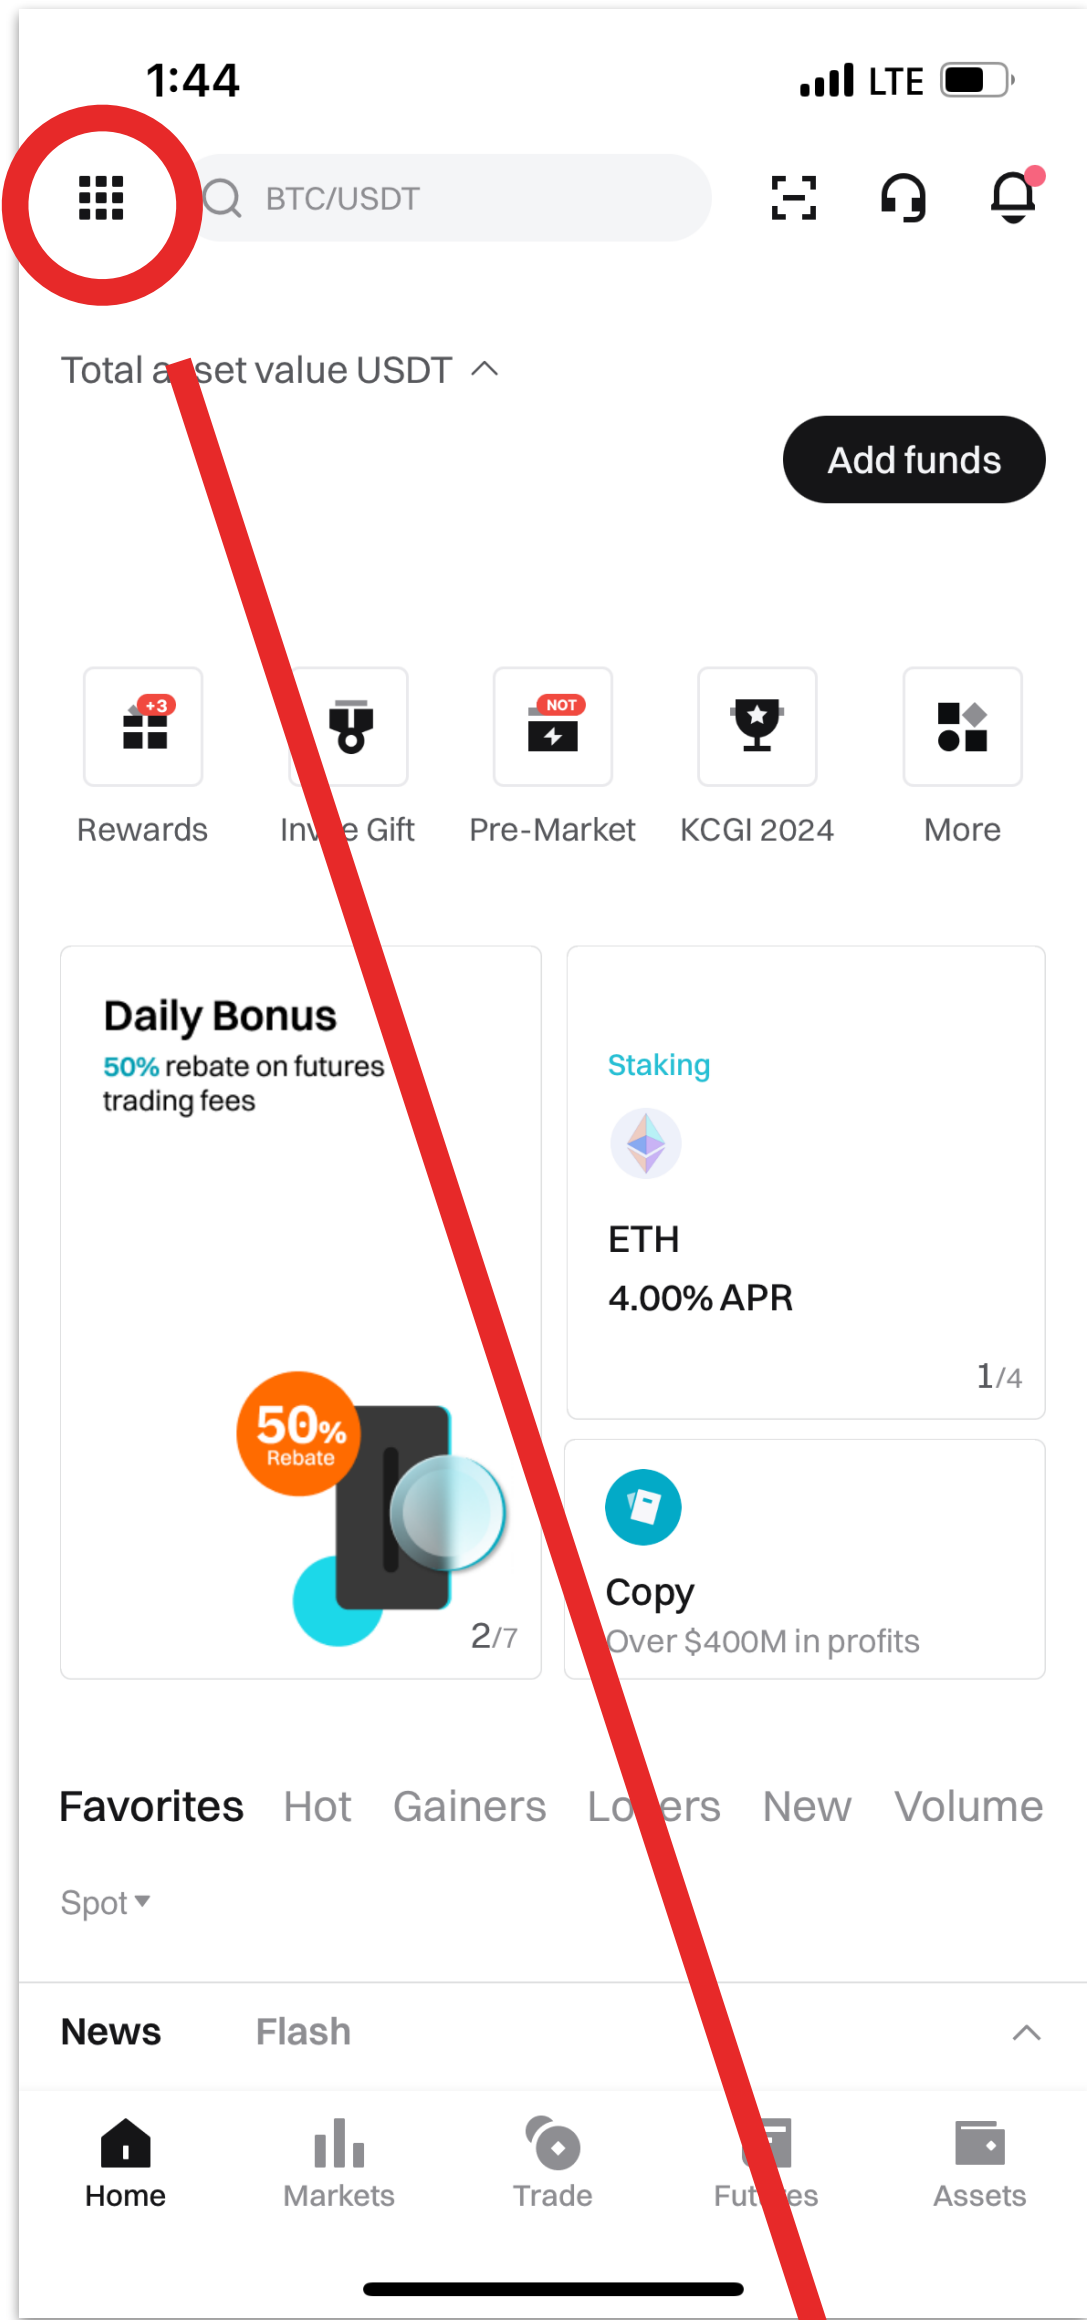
1:44

LTE

BTC/USDT

Total a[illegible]set value USDT

Add funds

+3
Rewards

Inv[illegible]e Gift

NOT
Pre-Market

KCGI 2024

More

Daily Bonus
50% rebate on futures trading fees

50% Rebate

2/7

Staking

ETH
4.00% APR

1/4

Copy
Over $400M in profits

Favorites Hot Gainers Lo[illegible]ers New Volume

Spot ▾

News Flash

Home Markets Trade Fut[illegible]es Assets